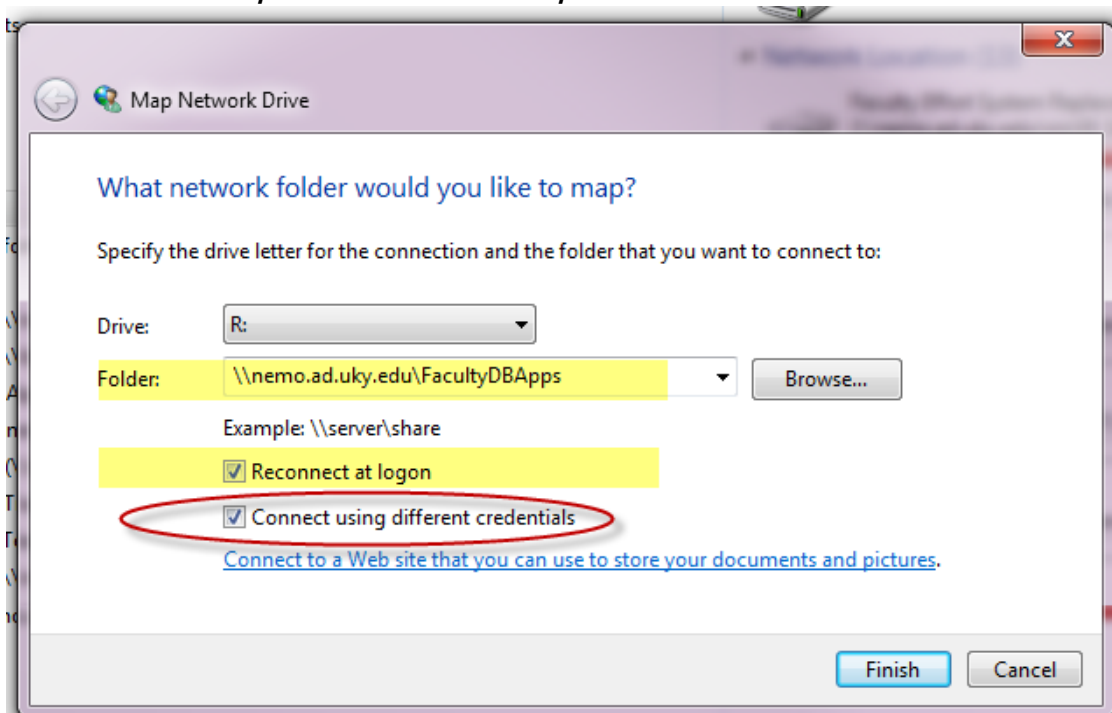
Map Network Drive

What network folder would you like to map?

Specify the drive letter for the connection and the folder that you want to connect to:

Drive: R:

Folder: \\nemo.ad.uky.edu\FacultyDBApps

Browse...

Example: \\server\share

Reconnect at logon

Connect using different credentials

Connect to a Web site that you can use to store your documents and pictures.

Finish

Cancel